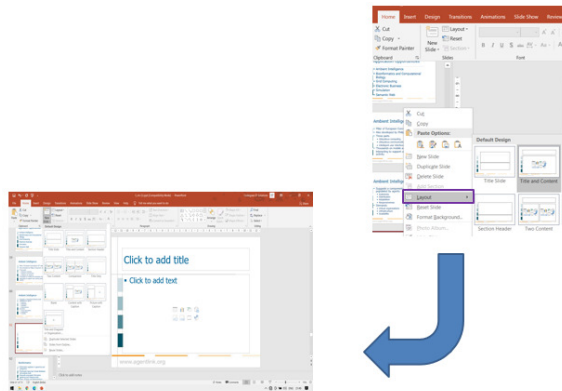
Home Insert Design Transitions Animations Slide Show Review

Cut
Copy
Format Painter
Clipboard
New Slide
Layout
Reset
Section
Slides
Font

Ambient Intelligence
Bioinformatics and Computational Biology
Grid Computing
Electronic Business
Simulation
Semantic Web

Ambient Intellige

Cut
Copy
Paste Options:
New Slide
Duplicate Slide
Delete Slide
Add Section
Layout
Reset Slide
Format Background...
Photo Album...

Default Design
Title Slide
Title and Content
Section Header
Two Content

Click to add title
• Click to add text
Click to add notes
www.pgexams.org